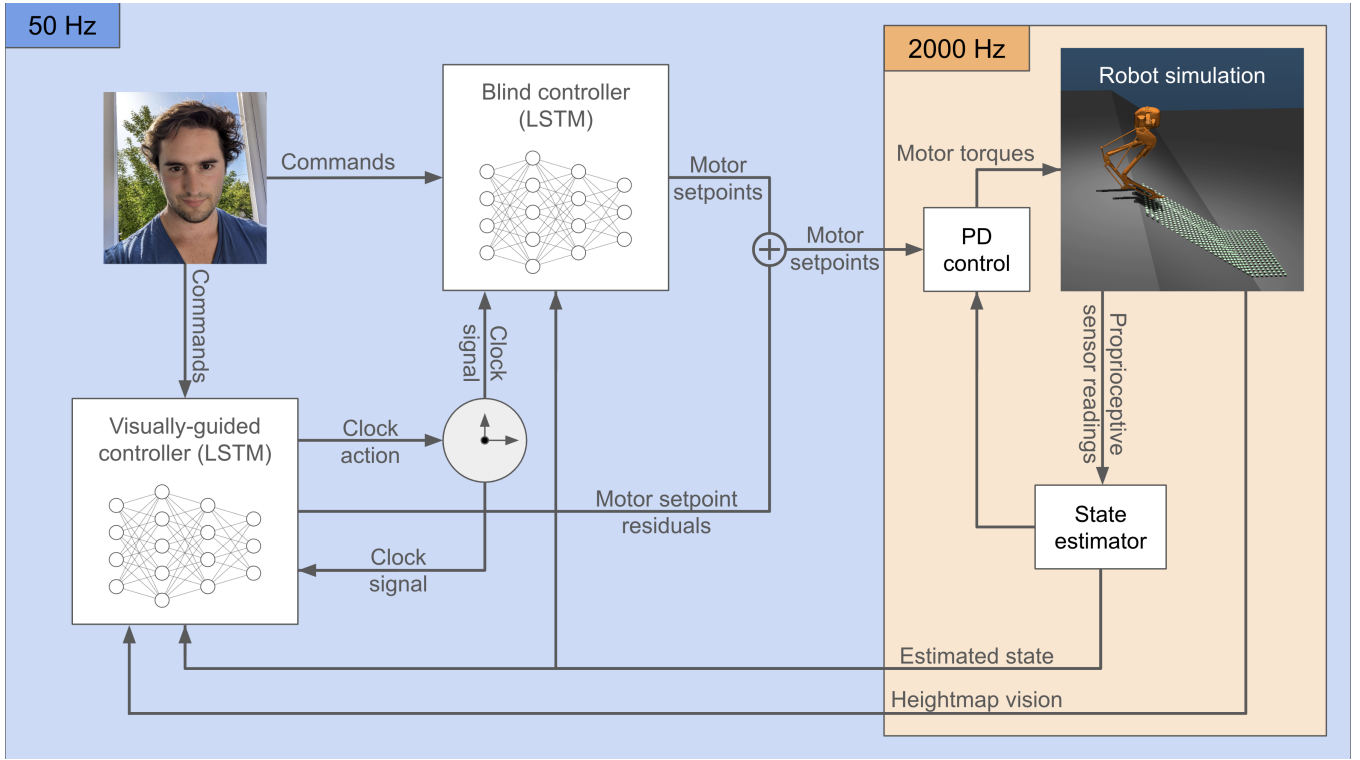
50 Hz

2000 Hz

Robot simulation

Blind controller (LSTM)

Commands

Motor setpoints

Motor torques

Motor setpoints

PD control

Commands

Clock signal

Proprioceptive sensor readings

Visually-guided controller (LSTM)

Clock action

Motor setpoint residuals

State estimator

Clock signal

Estimated state

Heightmap vision